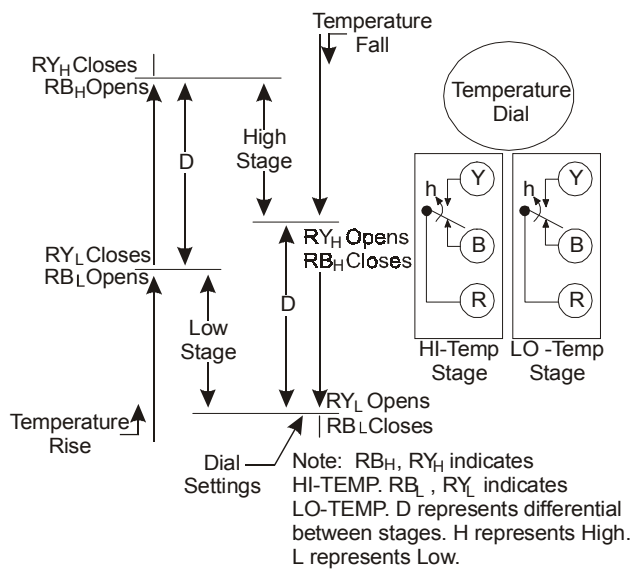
Temperature Fall

$RY_H$ Closes
$RB_H$ Opens

D

High Stage

Temperature Dial

h Y B R

h Y B R

$RY_H$ Opens
$RB_H$ Closes

$RY_L$ Closes
$RB_L$ Opens

Low Stage

D

HI-Temp Stage

LO -Temp Stage

Temperature Rise

$RY_L$ Opens
$RB_L$ Closes

Dial Settings

Note: $RB_H$, $RY_H$ indicates HI-TEMP. $RB_L$ , $RY_L$ indicates LO-TEMP. D represents differential between stages. H represents High. L represents Low.